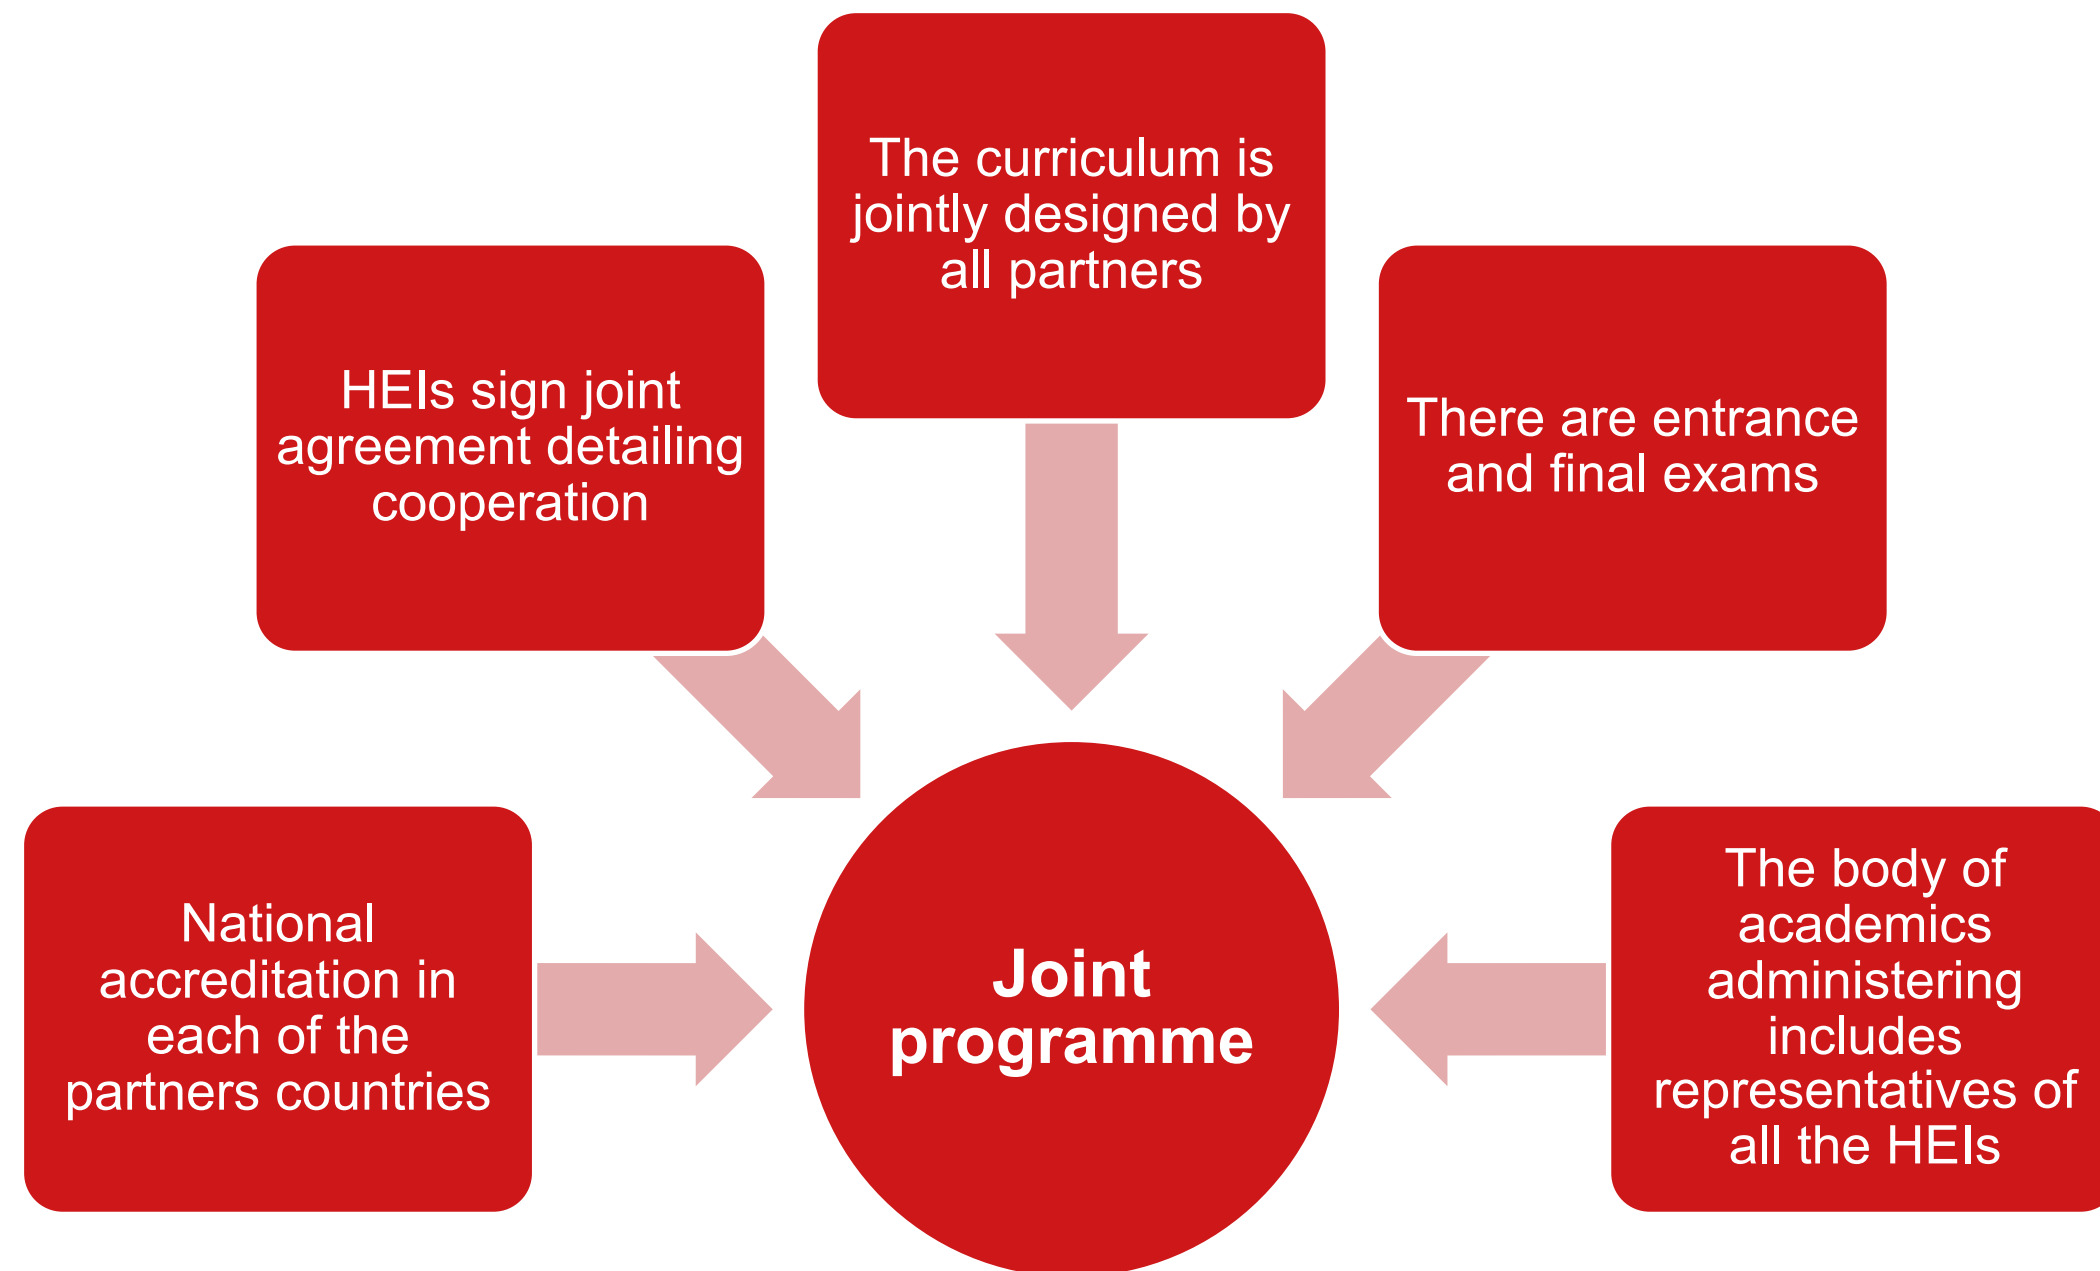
The curriculum is jointly designed by all partners

HEIs sign joint agreement detailing cooperation

There are entrance and final exams

National accreditation in each of the partners countries

Joint programme

The body of academics administering includes representatives of all the HEIs